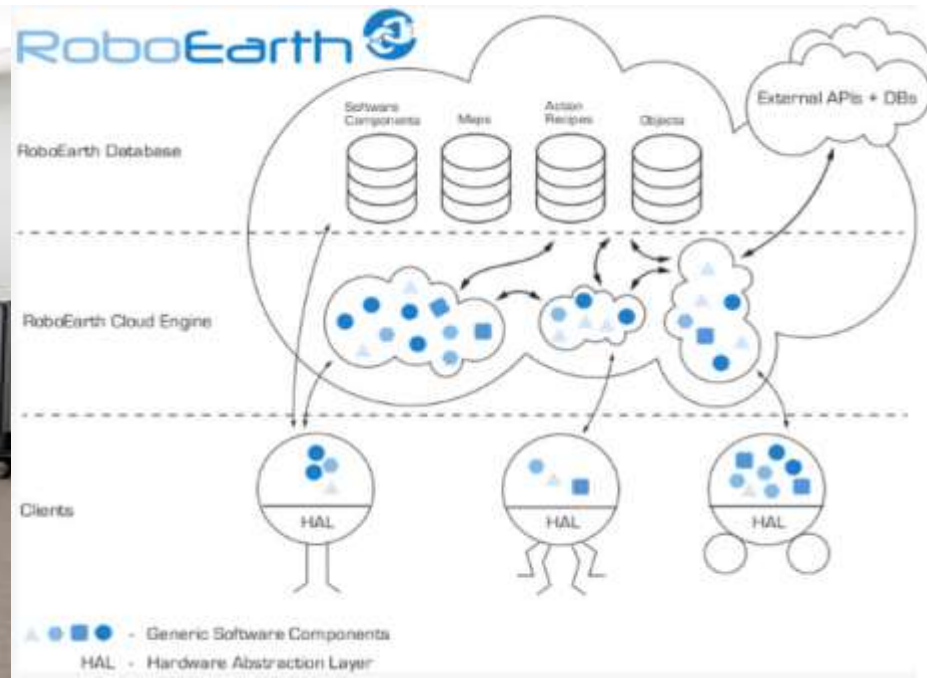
RoboEarth

Software Components

Maps

Action Recipes

Objects

External APIs + DBs

RoboEarth Database

RoboEarth Cloud Engine

Clients

HAL

HAL

HAL

- Generic Software Components

HAL - Hardware Abstraction Layer